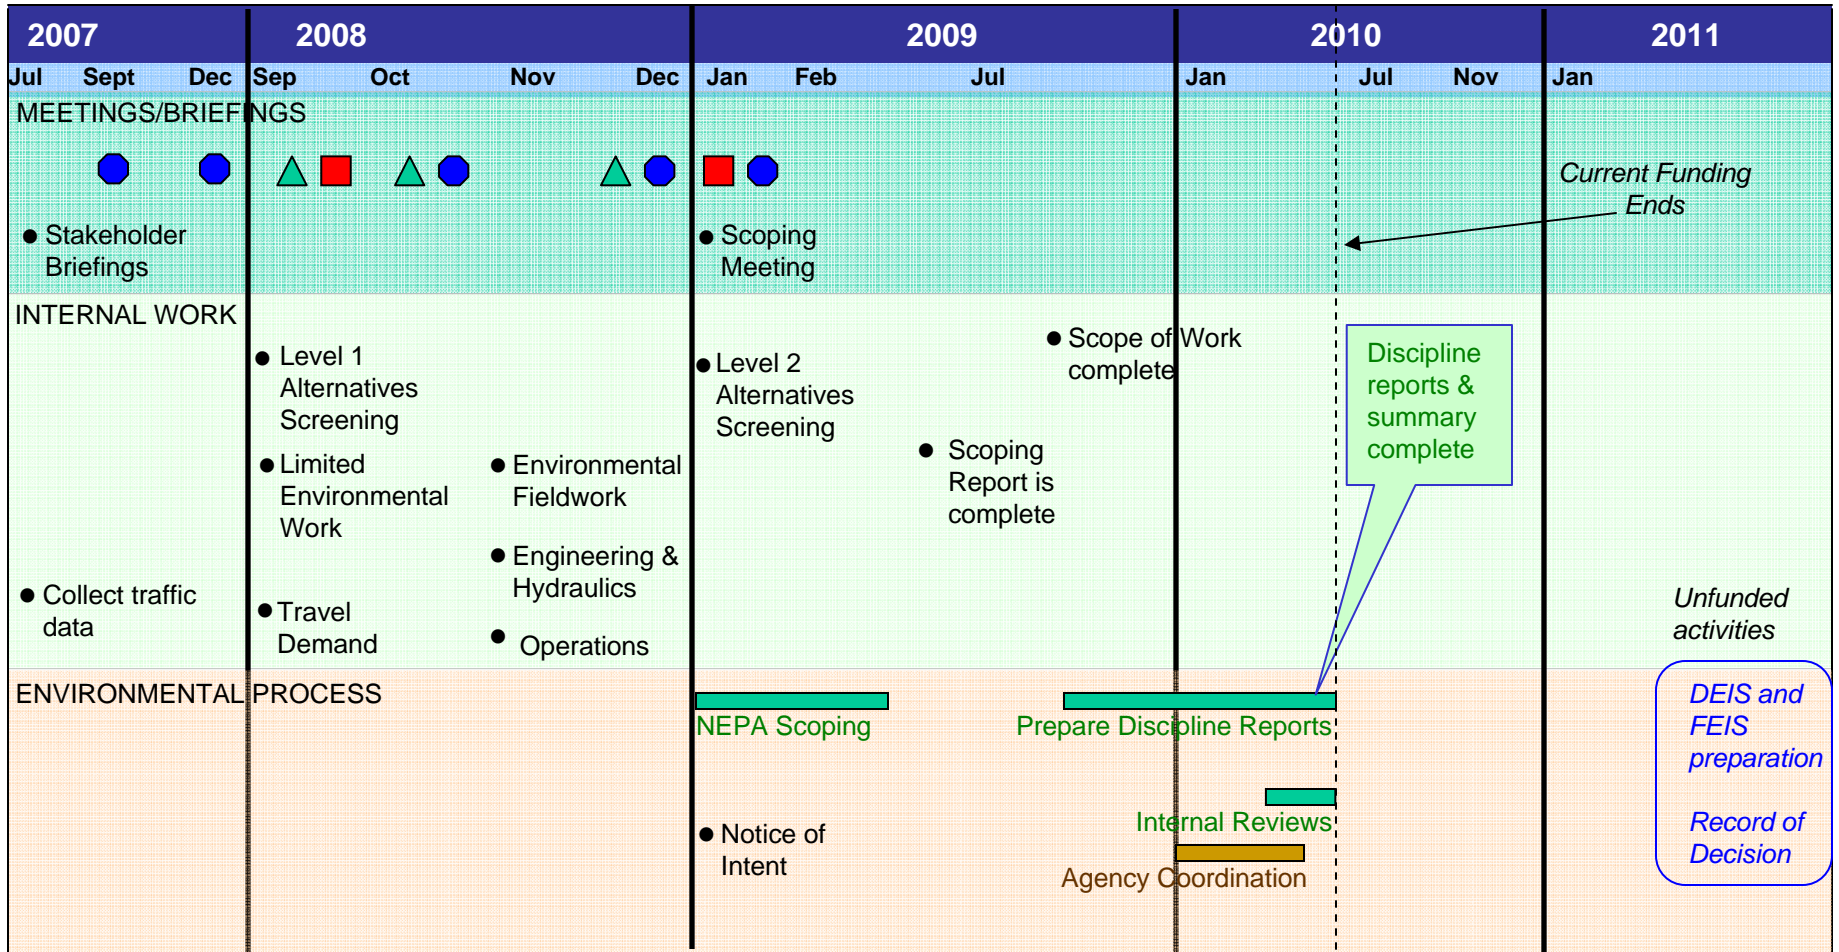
2007 2008 2009 2010 2011

Jul Sept Dec Sep Oct Nov Dec Jan Feb Jul Jan Jul Nov Jan

MEETINGS/BRIEFINGS

Current Funding Ends

● Stakeholder Briefings

● Scoping Meeting

INTERNAL WORK

● Level 1 Alternatives Screening

● Limited Environmental Work

● Environmental Fieldwork

● Engineering & Hydraulics

● Operations

● Collect traffic data

● Travel Demand

● Level 2 Alternatives Screening

● Scoping Report is complete

● Scope of Work complete

Discipline reports & summary complete

Unfunded activities

ENVIRONMENTAL PROCESS

NEPA Scoping

Prepare Discipline Reports

● Notice of Intent

Internal Reviews

Agency Coordination

DEIS and FEIS preparation

Record of Decision